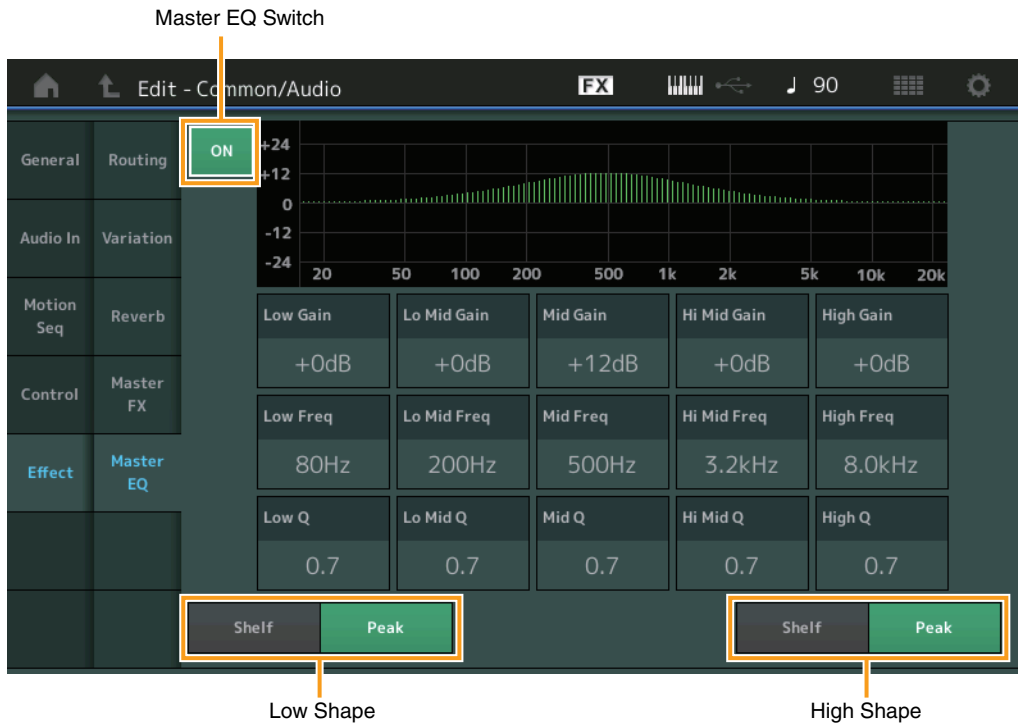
Master EQ Switch

Edit - Common/Audio

FX

♩ 90

General
Routing
Audio In
Variation
Motion Seq
Reverb
Control
Master FX
Effect
Master EQ

ON

+24
+12
0
-12
-24
20
50
100
200
500
1k
2k
5k
10k
20k

| Low Gain | Lo Mid Gain | Mid Gain | Hi Mid Gain | High Gain |
|---|---|---|---|---|
| +0dB | +0dB | +12dB | +0dB | +0dB |
| Low Freq | Lo Mid Freq | Mid Freq | Hi Mid Freq | High Freq |
| 80Hz | 200Hz | 500Hz | 3.2kHz | 8.0kHz |
| Low Q | Lo Mid Q | Mid Q | Hi Mid Q | High Q |
| 0.7 | 0.7 | 0.7 | 0.7 | 0.7 |

Shelf
Peak

Shelf
Peak

Low Shape

High Shape